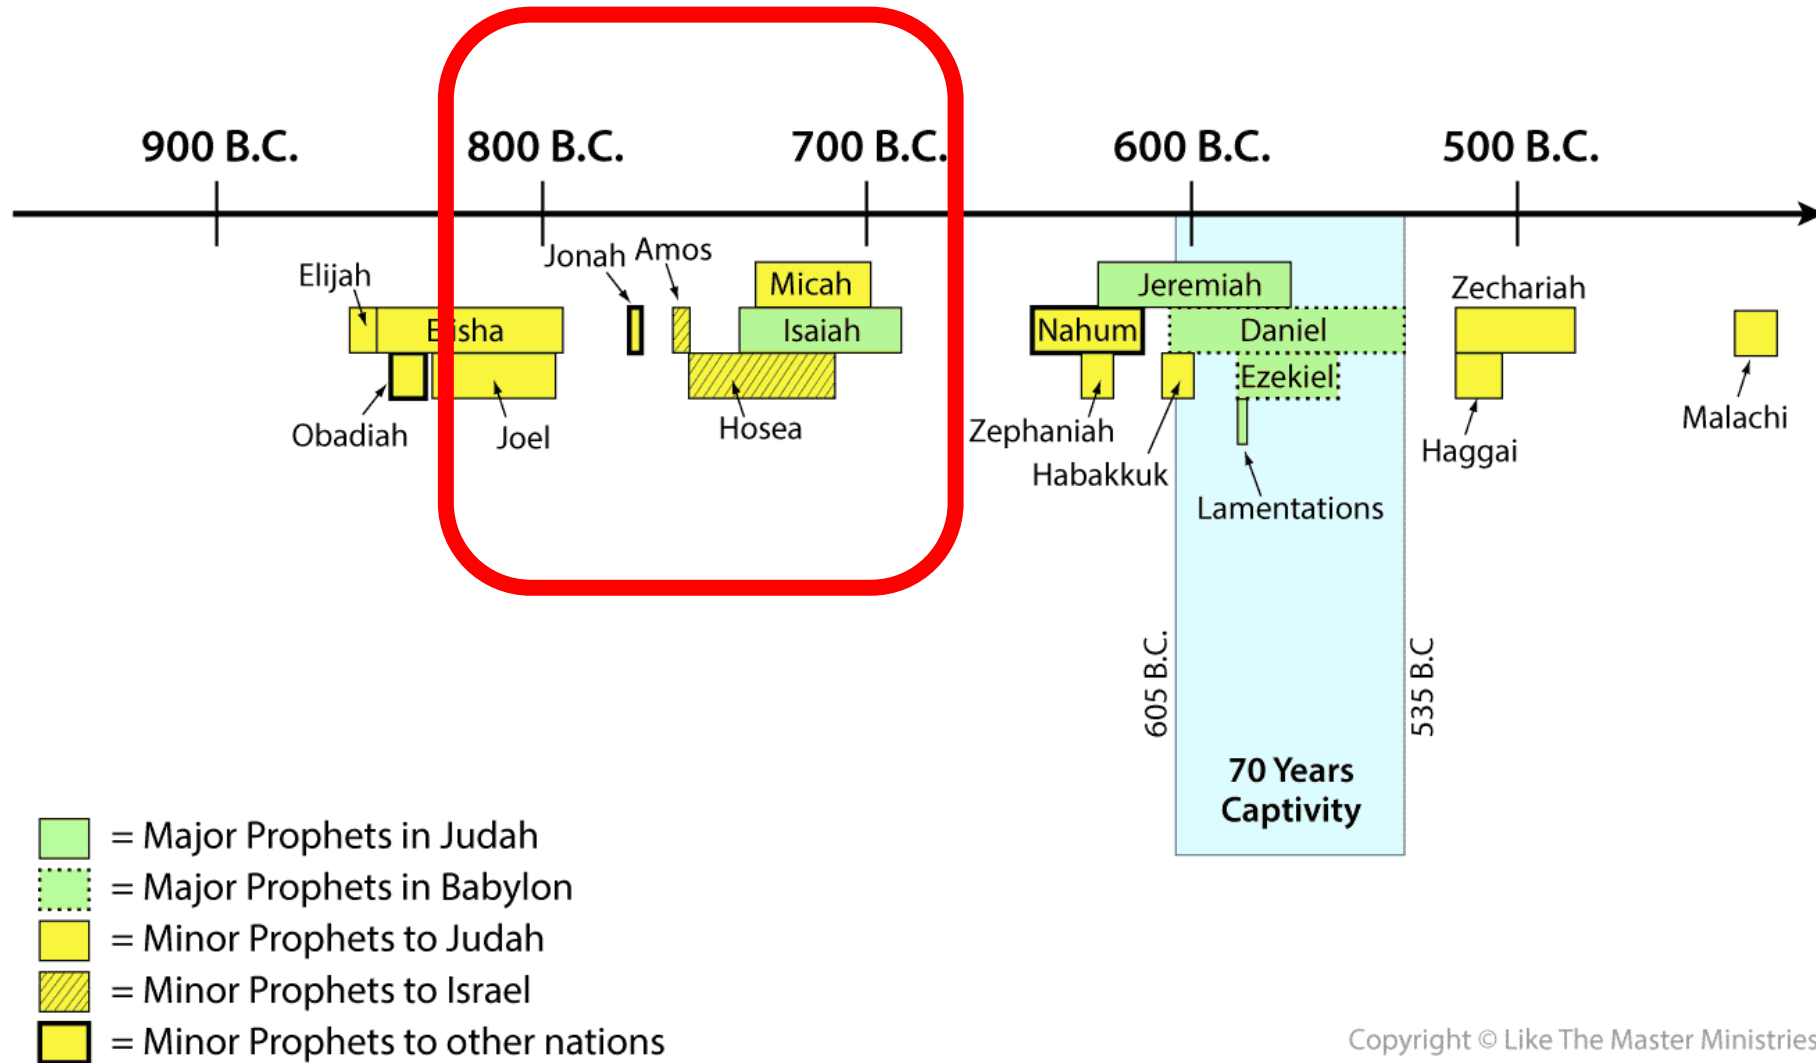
900 B.C.
800 B.C.
700 B.C.
600 B.C.
500 B.C.

Elijah
Elisha
Obadiah
Joel
Jonah
Amos
Micah
Isaiah
Hosea
Jeremiah
Nahum
Daniel
Ezekiel
Zephaniah
Habakkuk
Lamentations
Zechariah
Haggai
Malachi

605 B.C.
535 B.C
70 Years Captivity

= Major Prophets in Judah
= Major Prophets in Babylon
= Minor Prophets to Judah
= Minor Prophets to Israel
= Minor Prophets to other nations

Copyright © Like The Master Ministries